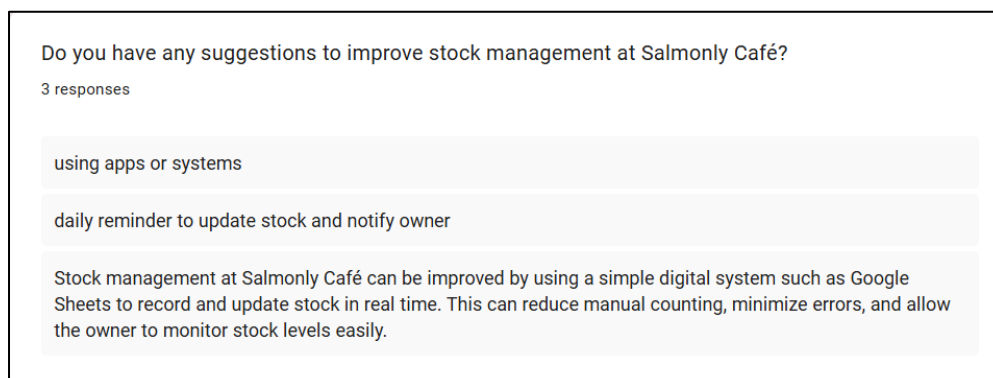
Do you have any suggestions to improve stock management at Salmonly Café?
3 responses

using apps or systems

daily reminder to update stock and notify owner

Stock management at Salmonly Café can be improved by using a simple digital system such as Google Sheets to record and update stock in real time. This can reduce manual counting, minimize errors, and allow the owner to monitor stock levels easily.